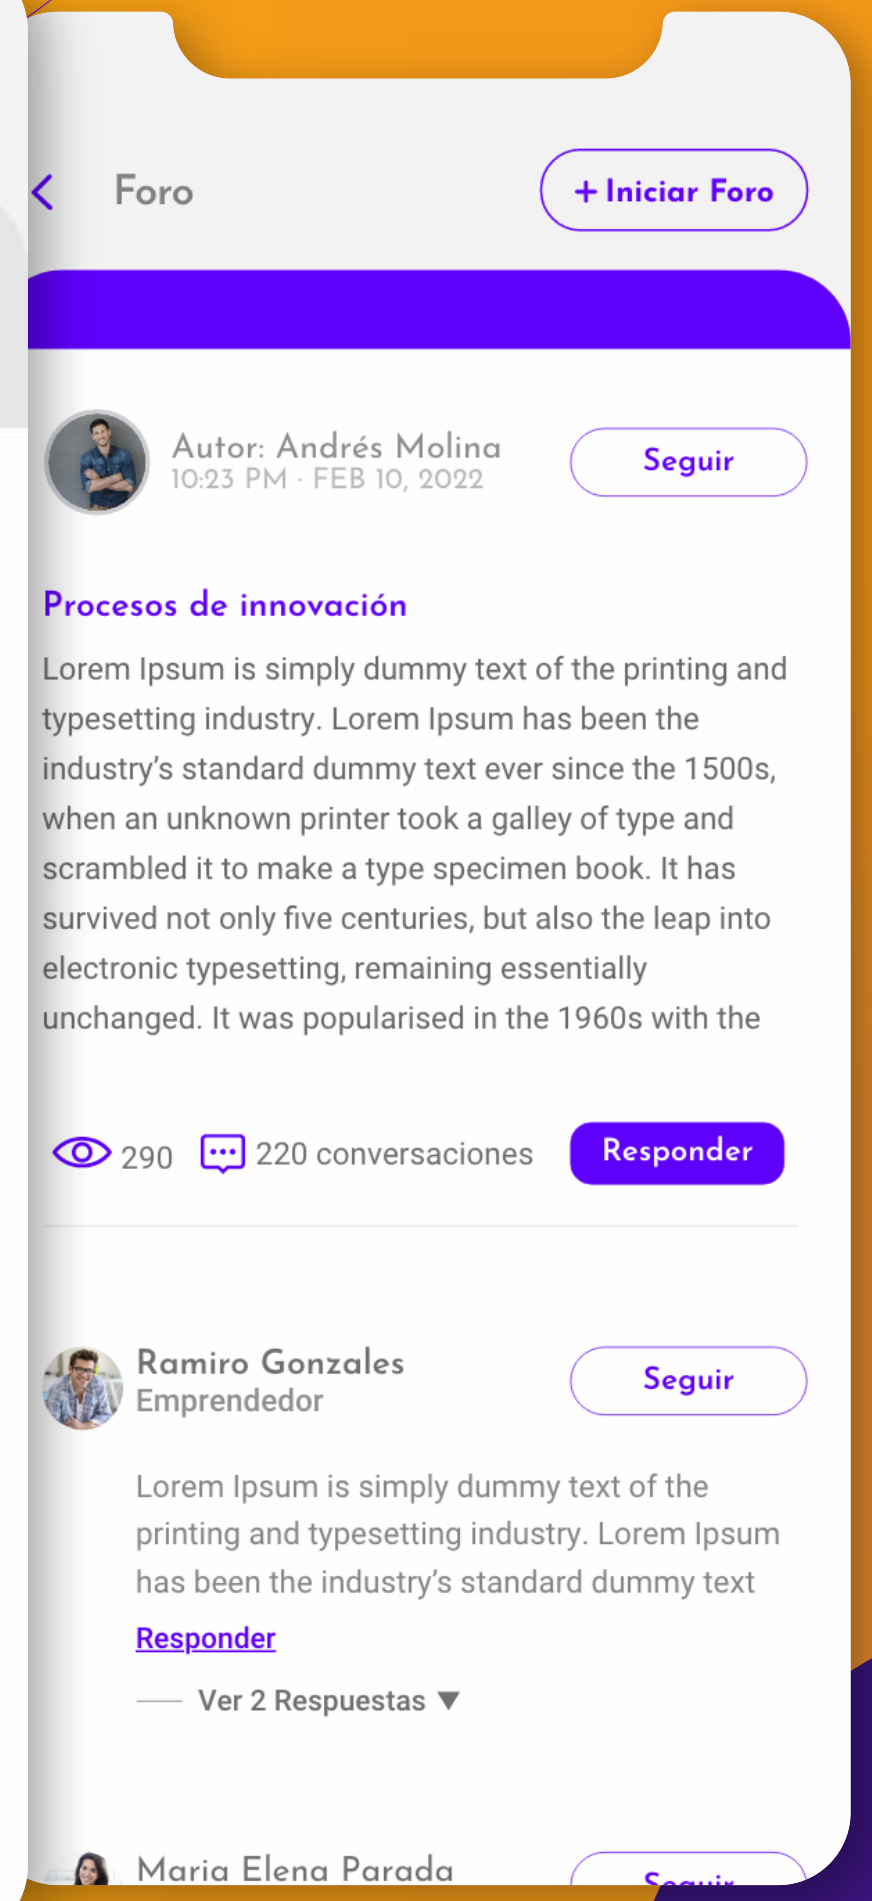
Foro

+ Iniciar Foro

Autor: Andrés Molina
10:23 PM · FEB 10, 2022

Seguir

Procesos de innovación

Lorem Ipsum is simply dummy text of the printing and typesetting industry. Lorem Ipsum has been the industry's standard dummy text ever since the 1500s, when an unknown printer took a galley of type and scrambled it to make a type specimen book. It has survived not only five centuries, but also the leap into electronic typesetting, remaining essentially unchanged. It was popularised in the 1960s with the

290 220 conversaciones Responder

Ramiro Gonzales
Emprendedor

Seguir

Lorem Ipsum is simply dummy text of the printing and typesetting industry. Lorem Ipsum has been the industry's standard dummy text

Responder

Ver 2 Respuestas ▼

Maria Elena Parada

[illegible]